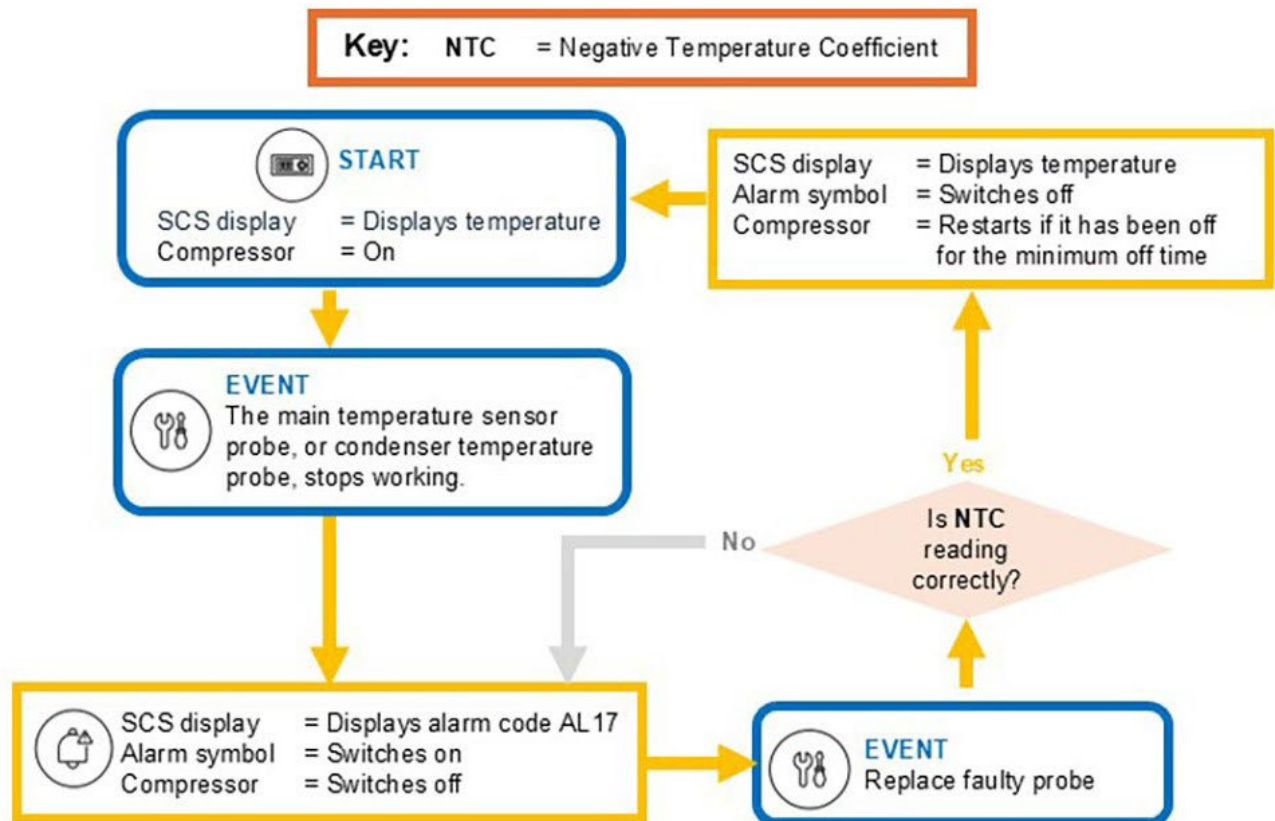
Key: NTC = Negative Temperature Coefficient

START
SCS display = Displays temperature
Compressor = On

EVENT
The main temperature sensor probe, or condenser temperature probe, stops working.

SCS display = Displays alarm code AL17
Alarm symbol = Switches on
Compressor = Switches off

EVENT
Replace faulty probe

Is NTC reading correctly?

Yes

No

SCS display = Displays temperature
Alarm symbol = Switches off
Compressor = Restarts if it has been off for the minimum off time